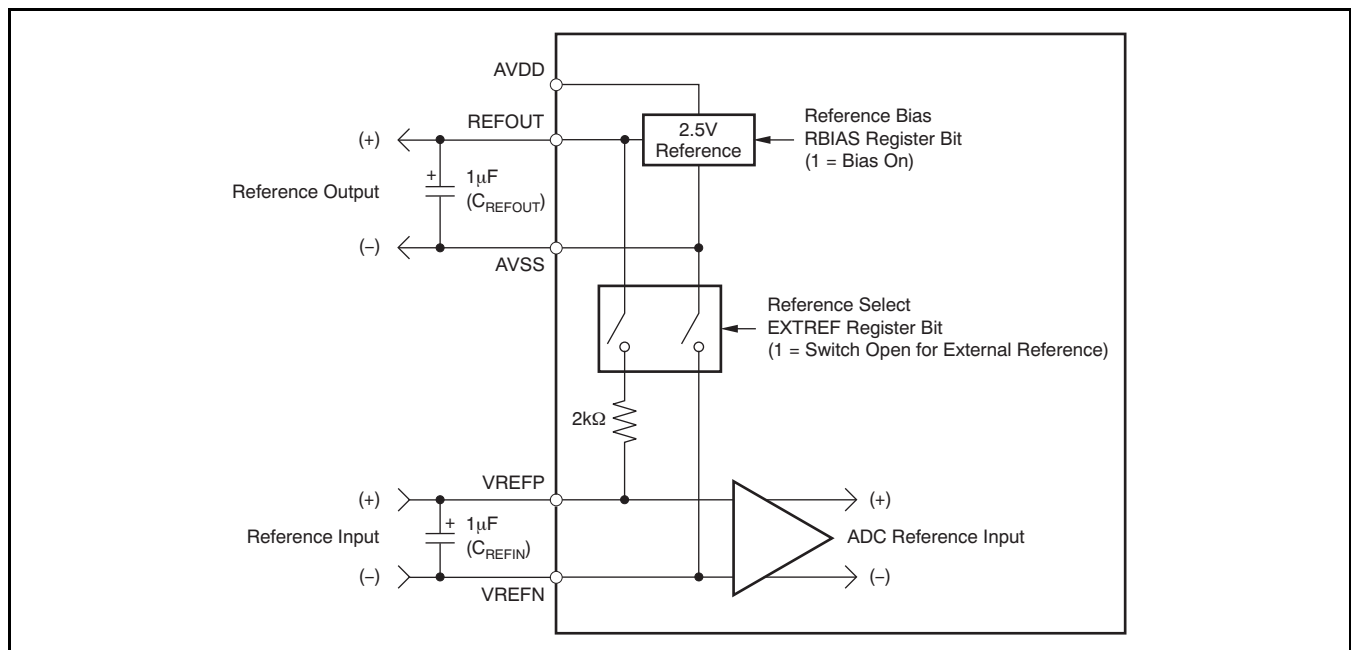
AVDD

REFOUT

2.5V Reference

Reference Bias
RBIAS Register Bit
(1 = Bias On)

(+)

Reference Output

+

$1\mu F$
($C_{REFOUT}$)

(–)

AVSS

Reference Select
EXTREF Register Bit
(1 = Switch Open for External Reference)

$2k\Omega$

(+)

VREFP

(+)

Reference Input

+

$1\mu F$
($C_{REFIN}$)

ADC Reference Input

(–)

VREFN

(–)